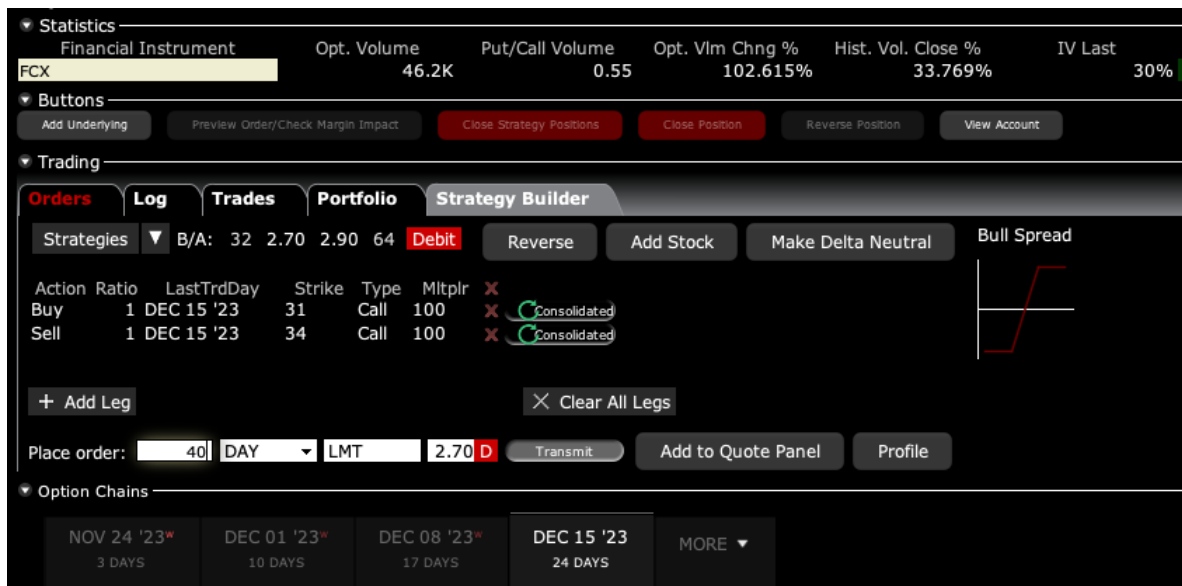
Statistics

| Financial Instrument | Opt. Volume | Put/Call Volume | Opt. Vlm Chng % | Hist. Vol. Close % | IV Last |
|---|---|---|---|---|---|
| FCX | 46.2K | 0.55 | 102.615% | 33.769% | 30% |

Buttons

Add Underlying | Preview Order/Check Margin Impact | Close Strategy Positions | Close Position | Reverse Position | View Account

Trading

Orders | Log | Trades | Portfolio | Strategy Builder

Strategies ▼ B/A: 32 2.70 2.90 64 Debit | Reverse | Add Stock | Make Delta Neutral

Bull Spread

| Action | Ratio | LastTrdDay | Strike | Type | Mltplr | |
|---|---|---|---|---|---|---|
| Buy | 1 | DEC 15 '23 | 31 | Call | 100 | Consolidated |
| Sell | 1 | DEC 15 '23 | 34 | Call | 100 | Consolidated |

+ Add Leg

× Clear All Legs

Place order: 40 DAY LMT 2.70 D Transmit | Add to Quote Panel | Profile

Option Chains

NOV 24 '23* 3 DAYS | DEC 01 '23* 10 DAYS | DEC 08 '23* 17 DAYS | DEC 15 '23 24 DAYS | MORE ▼